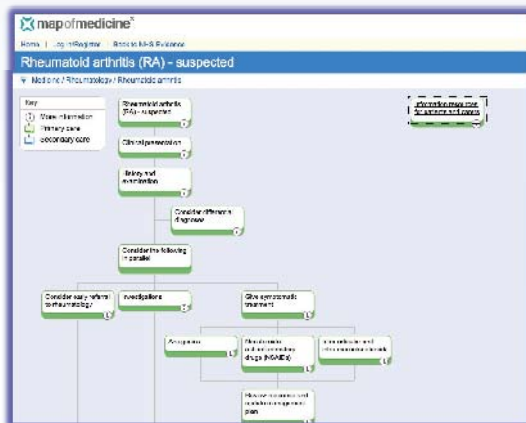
mapofmedicine

Home | Log in/Register | Back to NHS Evidence

Rheumatoid arthritis (RA) - suspected

National / Rheumatology / Rheumatoid arthritis

Key
More information
Primary care
Secondary care

Information page for patients and carers

Rheumatoid arthritis (RA) - suspected

Clinical presentation

History and examination

Consider differential diagnoses

Consider the following in parallel

Consider early referral to rheumatology

Investigations

Give symptomatic treatment

Analgesia

Non-steroidal anti-inflammatory drugs (NSAIDs)

Intra-articular and intramuscular steroids

Review response and establish management plan